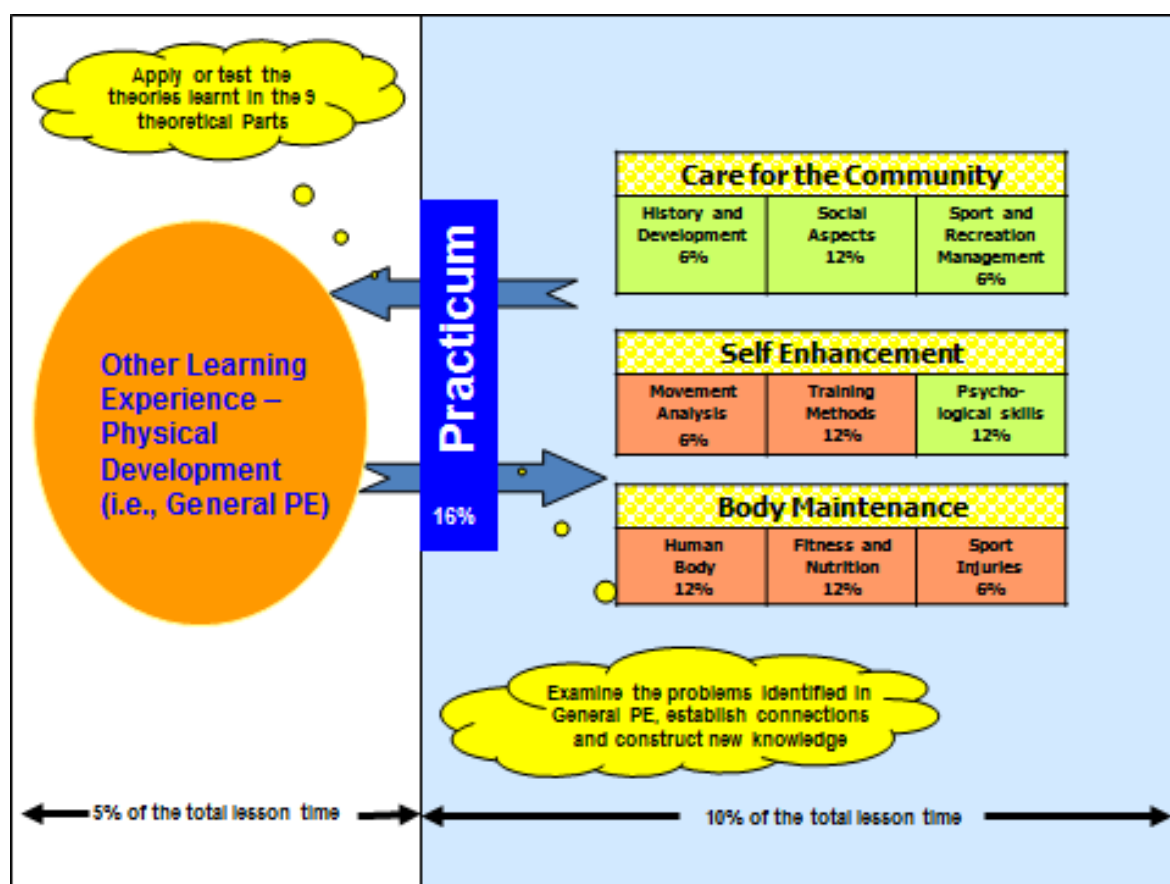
Apply or test the theories learnt in the 9 theoretical Parts

Other Learning Experience – Physical Development (i.e., General PE)

Practicum

16%

Care for the Community

| History and Development 6% | Social Aspects 12% | Sport and Recreation Management 6% |
|---|---|---|

Self Enhancement

| Movement Analysis 6% | Training Methods 12% | Psychological skills 12% |
|---|---|---|

Body Maintenance

| Human Body 12% | Fitness and Nutrition 12% | Sport Injuries 6% |
|---|---|---|

Examine the problems identified in General PE, establish connections and construct new knowledge

5% of the total lesson time

10% of the total lesson time